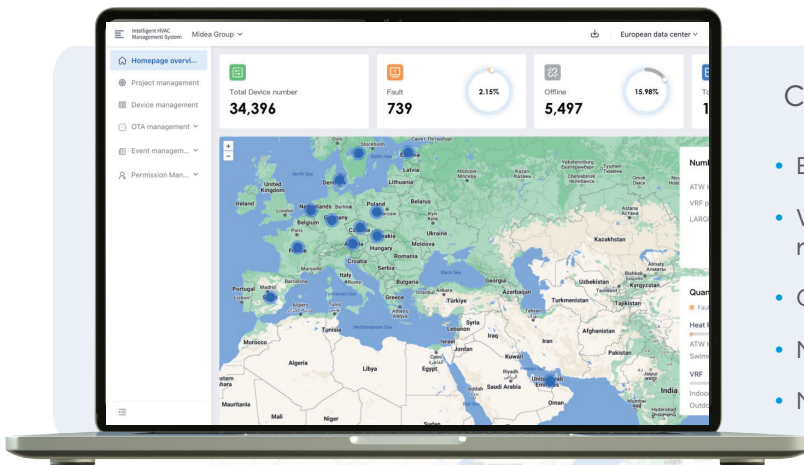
Intelligent HVAC Management System

Midea Group

European data center

Homepage overvi...

Project management

Device management

OTA management

Event managem...

Permission Man...

Total Device number

34,396

Fault

739

2.15%

Offline

5,497

15.98%

Numb

ATW

VRF

LARG

Quan

Heat

ATW

VRF

Indoo

Outdo

Ireland

United Kingdom

London

Belgium

Germany

Poland

Lithuania

Latvia

Estonia

Stockholm

Denmark

France

Czechia

Slovakia

Hungary

Romania

Moldova

Croatia

Serbia

Italy

Bulgaria

Greece

Portugal

Madrid

Spain

Barcelona

Morocco

Algeria

Tunisia

Libya

Egypt

Cairo

Türkiye

Syria

Lebanon

Israel

Iraq

Iran

Kuwait

Riyadh

Saudi Arabia

Oman

Georgia

Azerbaijan

Turkmenistan

Uzbekistan

Tajikistan

Afghanistan

Pakistan

India

Kazakhstan

Moscow

Kazan

Samara

Yekaterinburg

Ufa

Tyumen

Black Sea

Caspian Sea

Mediterranean Sea

North Sea

Mauritania

Mali

Niger

Sudan

C

E

V

r

C

N

N